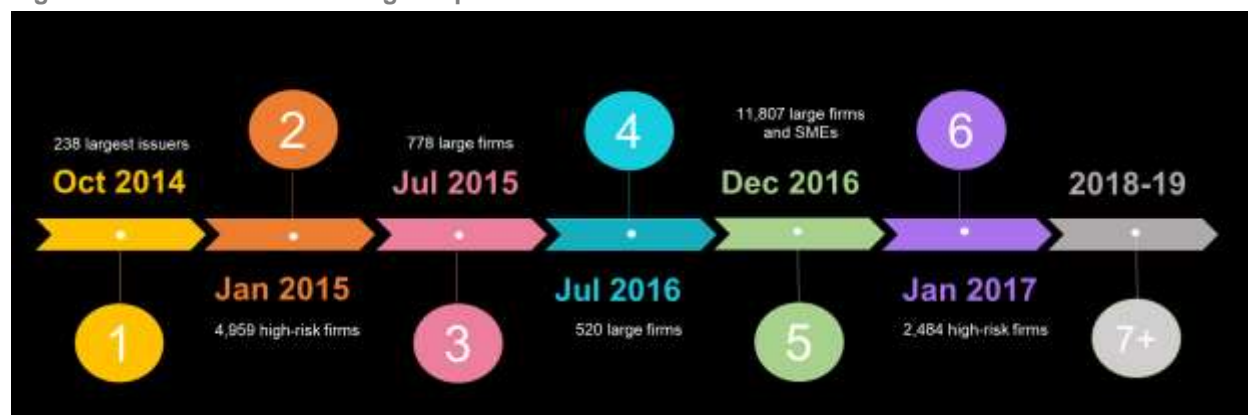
238 largest issuers
Oct 2014

1

2
Jan 2015
4,959 high-risk firms

778 large firms
Jul 2015

3

4
Jul 2016
520 large firms

11,807 large firms and SMEs
Dec 2016

5

6
Jan 2017
2,484 high-risk firms

2018-19

7+